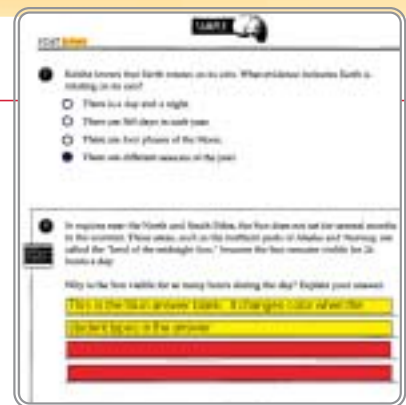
SAMPLE

TEXT BANK

Keisha knows that Earth rotates on its axis. What evidence indicates Earth is rotating on its axis?

There is a day and a night.

There are 365 days in each year.

There are four phases of the Moon.

There are different seasons of the year.

In regions near the North and South Poles, the Sun does not set for several months in the summer. These areas, such as the northern parts of Alaska and Norway, are called the "land of the midnight Sun," because the Sun remains visible for 24 hours a day.

Why is the Sun visible for so many hours during the day? Explain your answer.

This is the blue answer blank. It changes color when the student types in the answer.